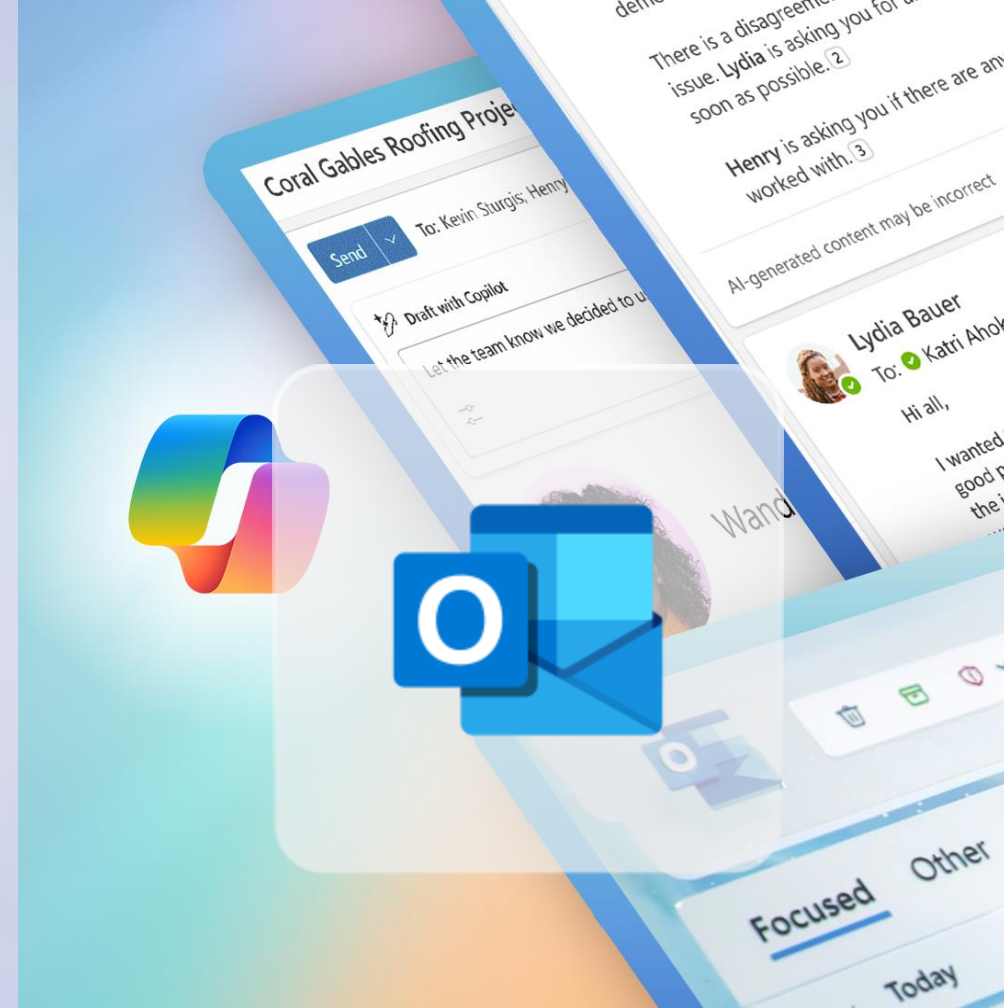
demo

There is a disagreeme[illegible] issue. Lydia is asking you for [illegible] soon as possible. 2

Henry is asking you if there are an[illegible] worked with. 3

AI-generated content may be incorrect

Coral Gables Roofing Proje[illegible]

Send

To: Kevin Sturgis; Henry

Draft with Copilot

Let the team know we decided to u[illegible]

Lydia Bauer
To: Katri Ahok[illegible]

Hi all,

I wanted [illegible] good p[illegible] the i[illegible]

Wand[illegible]

O

Focused

Other

Today